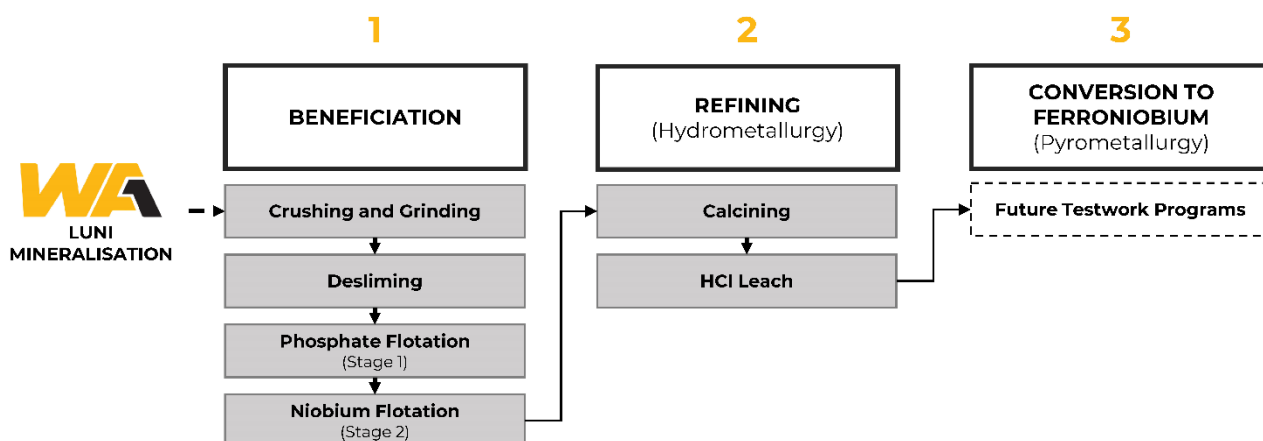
1

BENEFICIATION

Crushing and Grinding

Desliming

Phosphate Flotation
(Stage 1)

Niobium Flotation
(Stage 2)

2

REFINING
(Hydrometallurgy)

Calcining

HCl Leach

3

CONVERSION TO FERRONIOBIUM
(Pyrometallurgy)

Future Testwork Programs

WA1

LUNI MINERALISATION